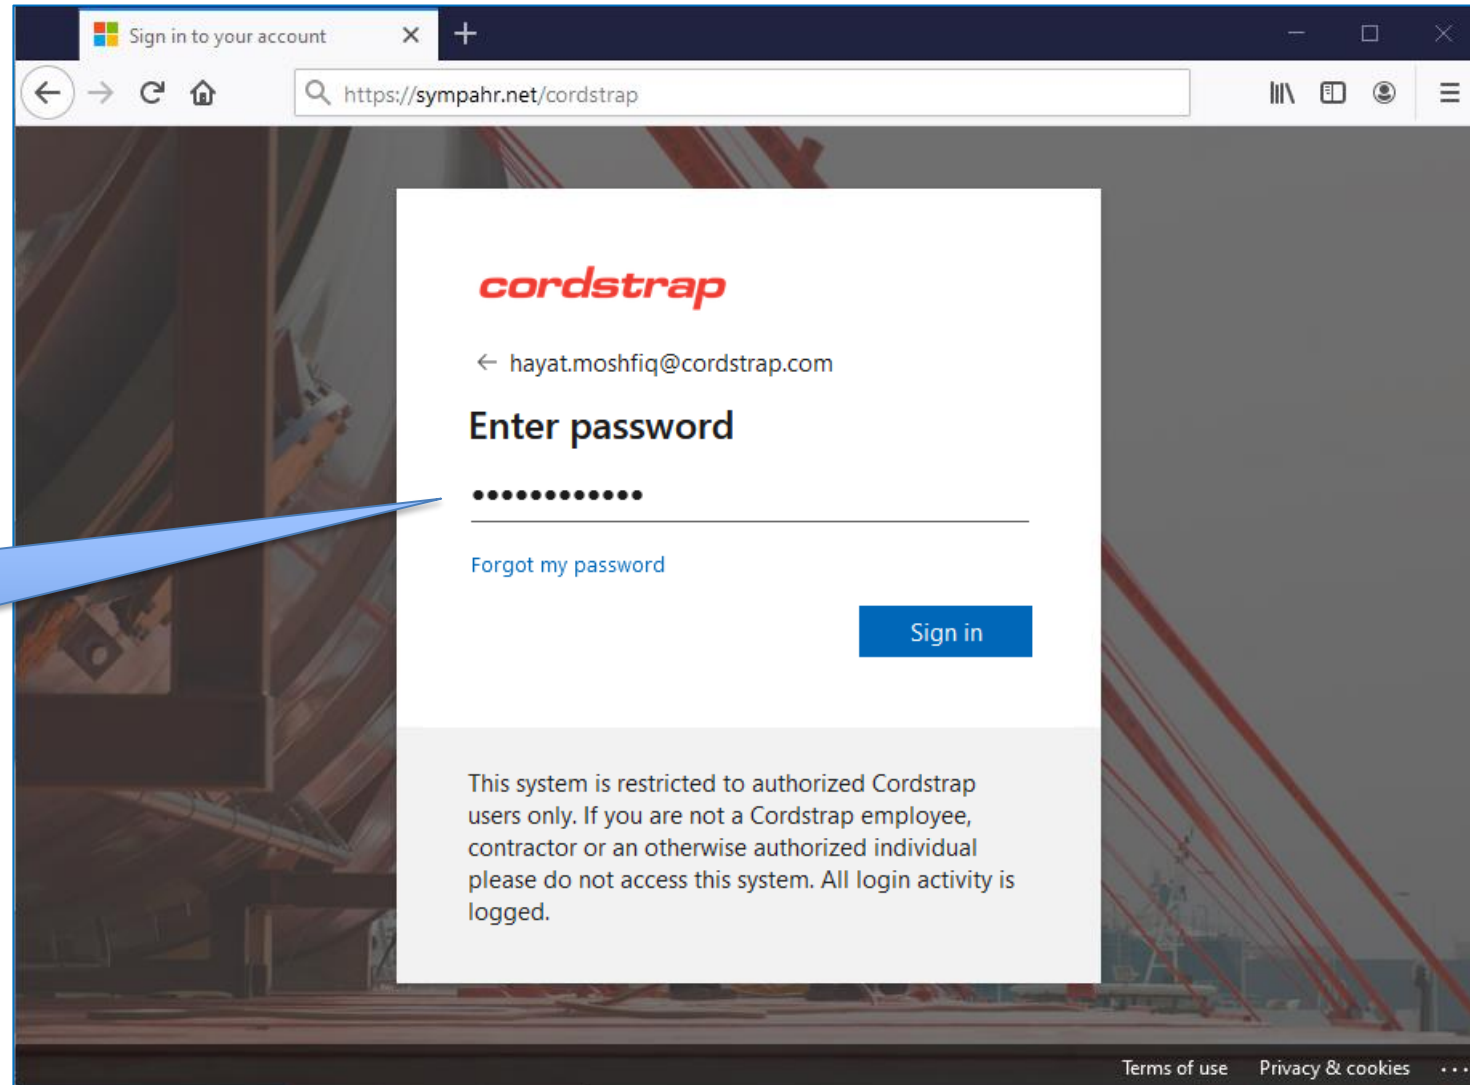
Sign in to your account

https://sympahr.net/cordstrap

cordstrap

hayat.moshfiq@cordstrap.com

Enter password

•••••••••••••

Forgot my password

Sign in

This system is restricted to authorized Cordstrap users only. If you are not a Cordstrap employee, contractor or an otherwise authorized individual please do not access this system. All login activity is logged.

Terms of use Privacy & cookies ...